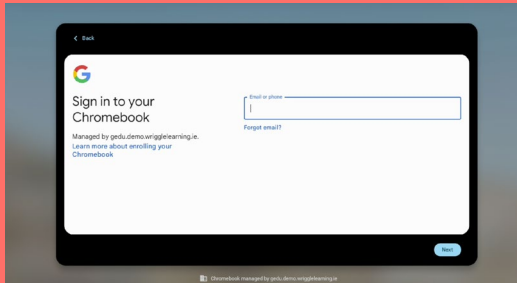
< Back

Sign in to your Chromebook

Managed by gedu.demo.wrigglelearning.ie.

Learn more about enrolling your Chromebook

Email or phone

Forgot email?

Next

Chromebook managed by gedu.demo.wrigglelearning.ie